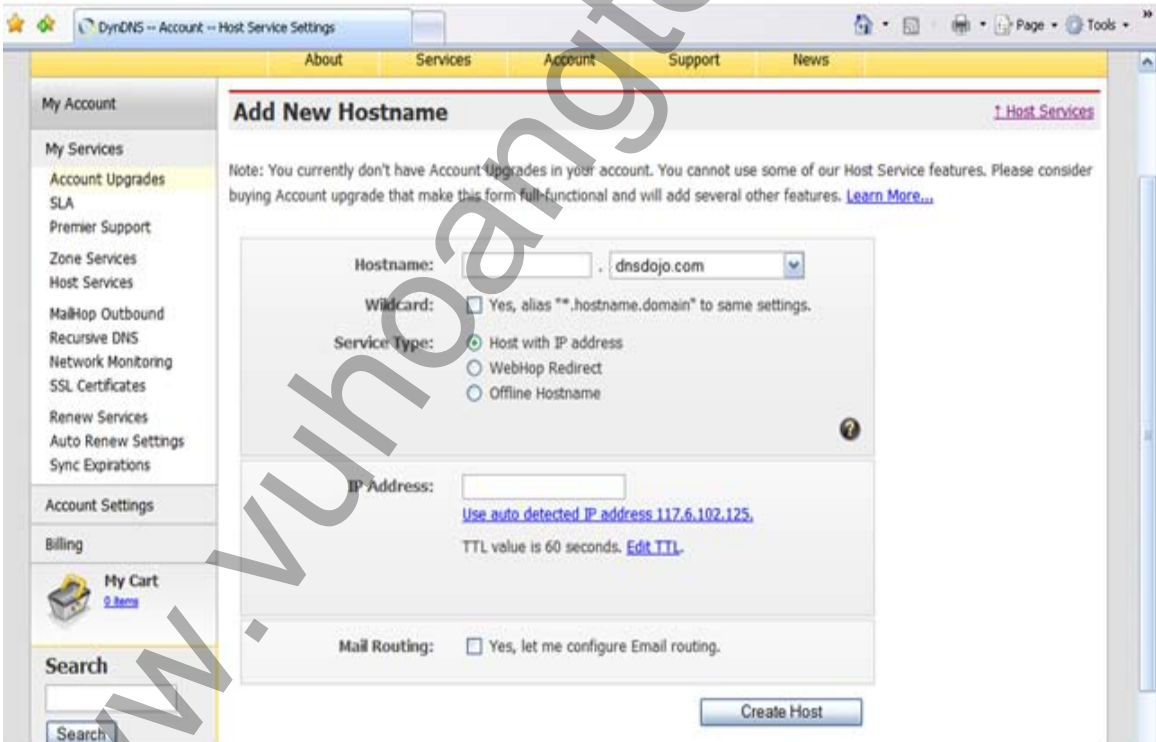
DynDNS -- Account -- Host Service Settings

Page · Tools ·

About Services Account Support News

My Account

My Services

Account Upgrades
SLA
Premier Support

Zone Services
Host Services

MailHop Outbound
Recursive DNS
Network Monitoring
SSL Certificates

Renew Services
Auto Renew Settings
Sync Expirations

Account Settings

Billing

My Cart
0 items

Search

Search

Add New Hostname

↑ Host Services

Note: You currently don't have Account Upgrades in your account. You cannot use some of our Host Service features. Please consider buying Account upgrade that make this form full-functional and will add several other features. Learn More...

Hostname: . dnsdojo.com

Wildcard: Yes, alias "*.hostname.domain" to same settings.

Service Type: Host with IP address
WebHop Redirect
Offline Hostname

IP Address:

Use auto detected IP address 117.6.102.125.

TTL value is 60 seconds. Edit TTL.

Mail Routing: Yes, let me configure Email routing.

Create Host

www.vuhoangte